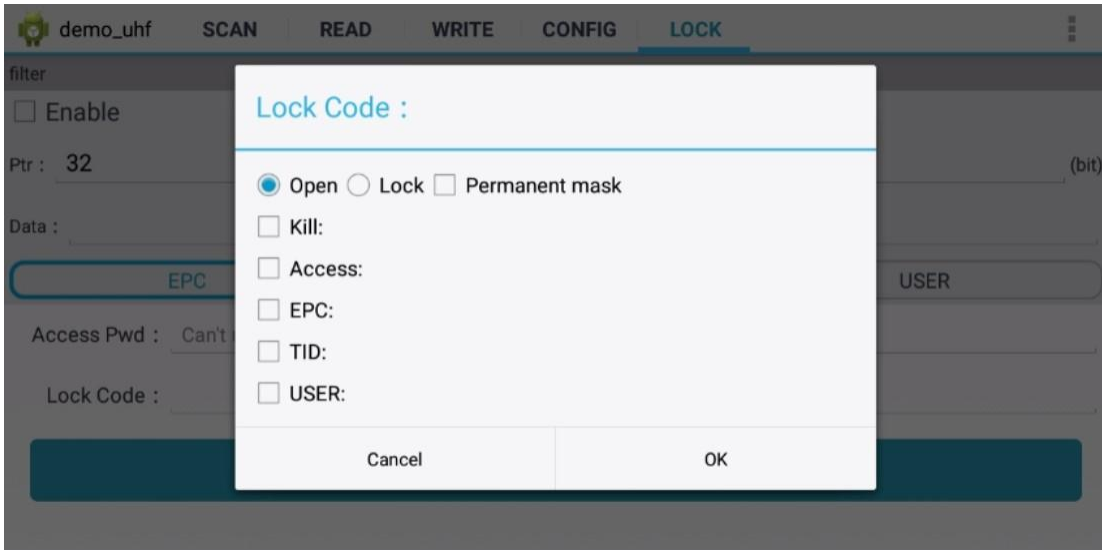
demo_uhf SCAN READ WRITE CONFIG LOCK

filter

Enable

Ptr : 32

(bit)

Data :

EPC

USER

Access Pwd : Can't

Lock Code :

Lock Code :

Open Lock Permanent mask

Kill:

Access:

EPC:

TID:

USER:

Cancel

OK